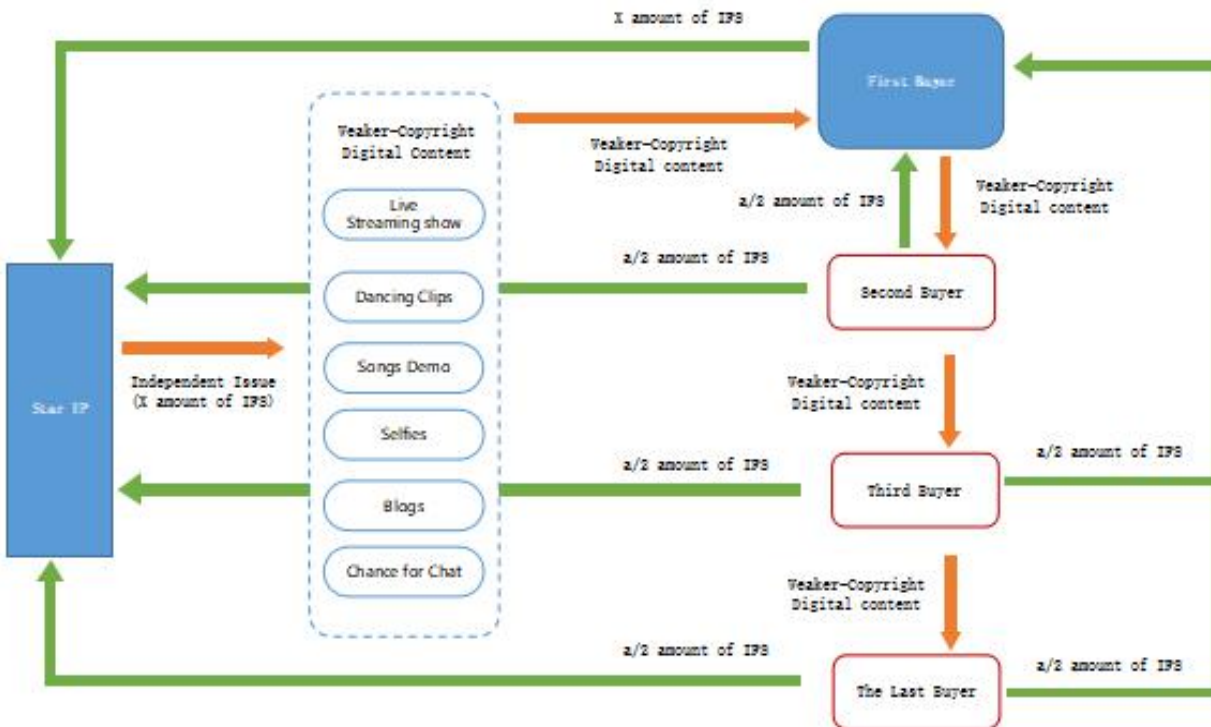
X amount of IPS

First Buyer

Weaker-Copyright Digital Content

Live Streaming show

Dancing Clips

Songs Demo

Selfies

Blogs

Chance for Chat

Weaker-Copyright Digital content

a/2 amount of IPS

Weaker-Copyright Digital content

a/2 amount of IPS

Second Buyer

Star IP

Independent Issue (X amount of IPS)

Weaker-Copyright Digital content

a/2 amount of IPS

Third Buyer

a/2 amount of IPS

Weaker-Copyright Digital content

a/2 amount of IPS

The Last Buyer

a/2 amount of IPS